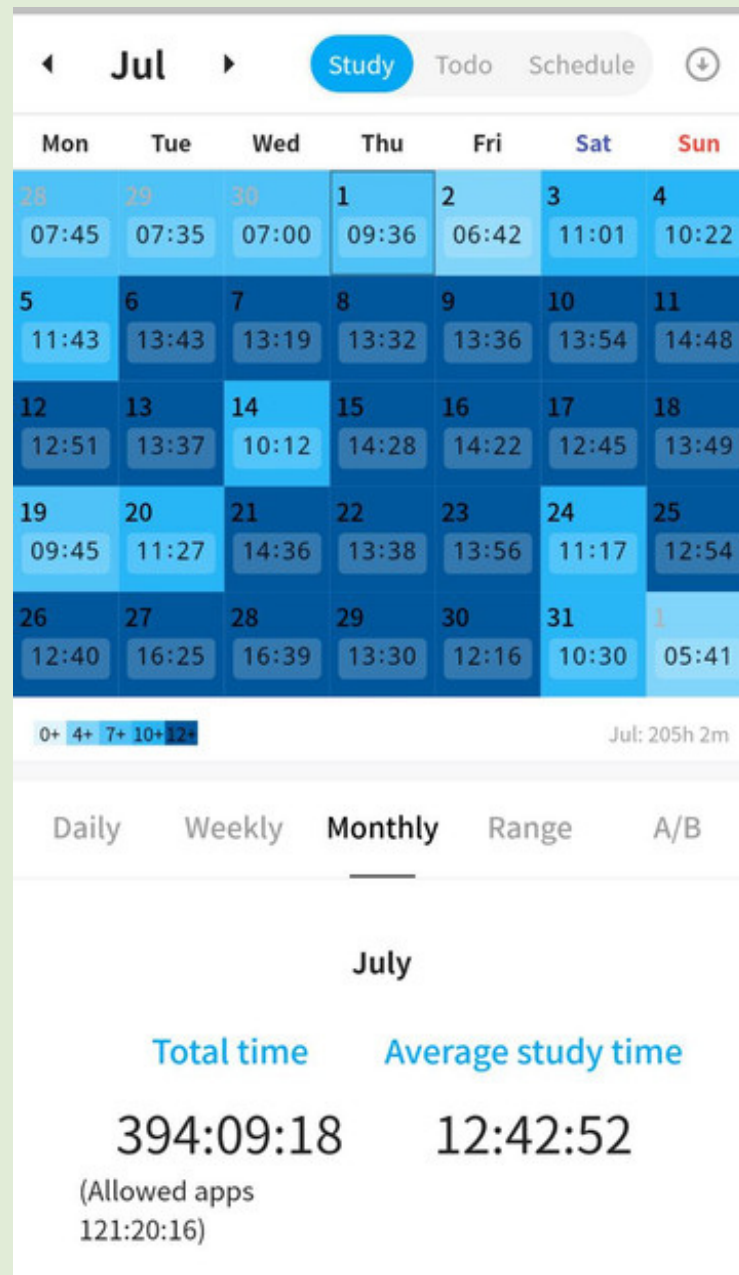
◀ Jul ▶ Study Todo Schedule

| Mon | Tue | Wed | Thu | Fri | Sat | Sun |
|---|---|---|---|---|---|---|
| 28 07:45 | 29 07:35 | 30 07:00 | 1 09:36 | 2 06:42 | 3 11:01 | 4 10:22 |
| 5 11:43 | 6 13:43 | 7 13:19 | 8 13:32 | 9 13:36 | 10 13:54 | 11 14:48 |
| 12 12:51 | 13 13:37 | 14 10:12 | 15 14:28 | 16 14:22 | 17 12:45 | 18 13:49 |
| 19 09:45 | 20 11:27 | 21 14:36 | 22 13:38 | 23 13:56 | 24 11:17 | 25 12:54 |
| 26 12:40 | 27 16:25 | 28 16:39 | 29 13:30 | 30 12:16 | 31 10:30 | 1 05:41 |

0+ 4+ 7+ 10+ 12+

Jul: 205h 2m

Daily Weekly Monthly Range A/B

July

Total time Average study time

394:09:18 12:42:52

(Allowed apps 121:20:16)